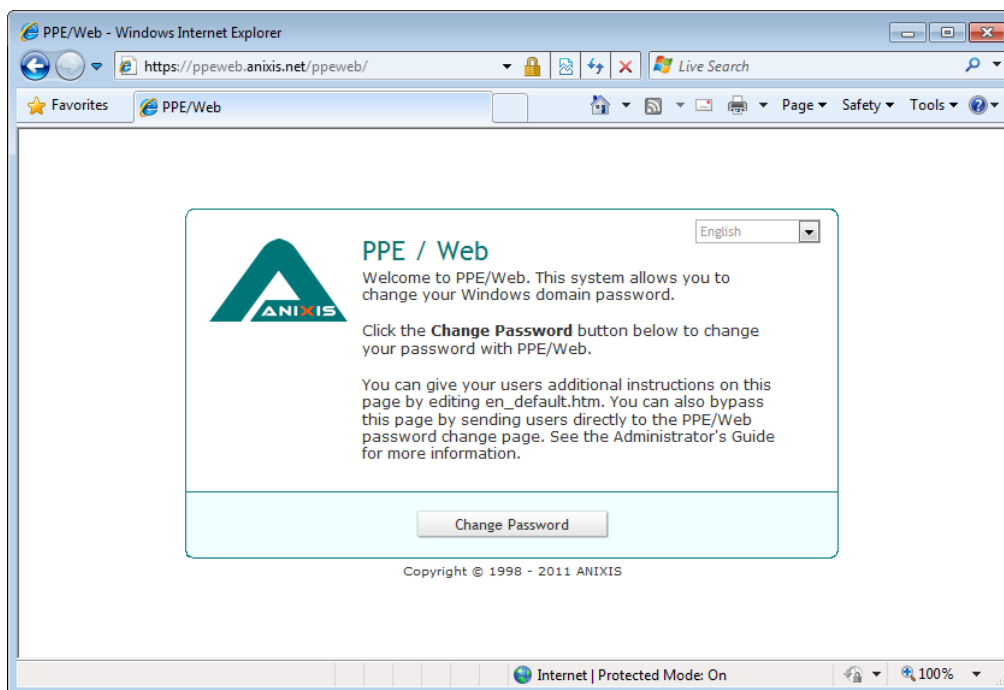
PPE/Web - Windows Internet Explorer

https://ppeweb.anixis.net/ppeweb/

Live Search

Favorites

PPE/Web

Page ▾ Safety ▾ Tools ▾

English

ANIXIS

PPE / Web

Welcome to PPE/Web. This system allows you to change your Windows domain password.

Click the **Change Password** button below to change your password with PPE/Web.

You can give your users additional instructions on this page by editing en_default.htm. You can also bypass this page by sending users directly to the PPE/Web password change page. See the Administrator's Guide for more information.

Change Password

Copyright © 1998 - 2011 ANIXIS

Internet | Protected Mode: On

100%